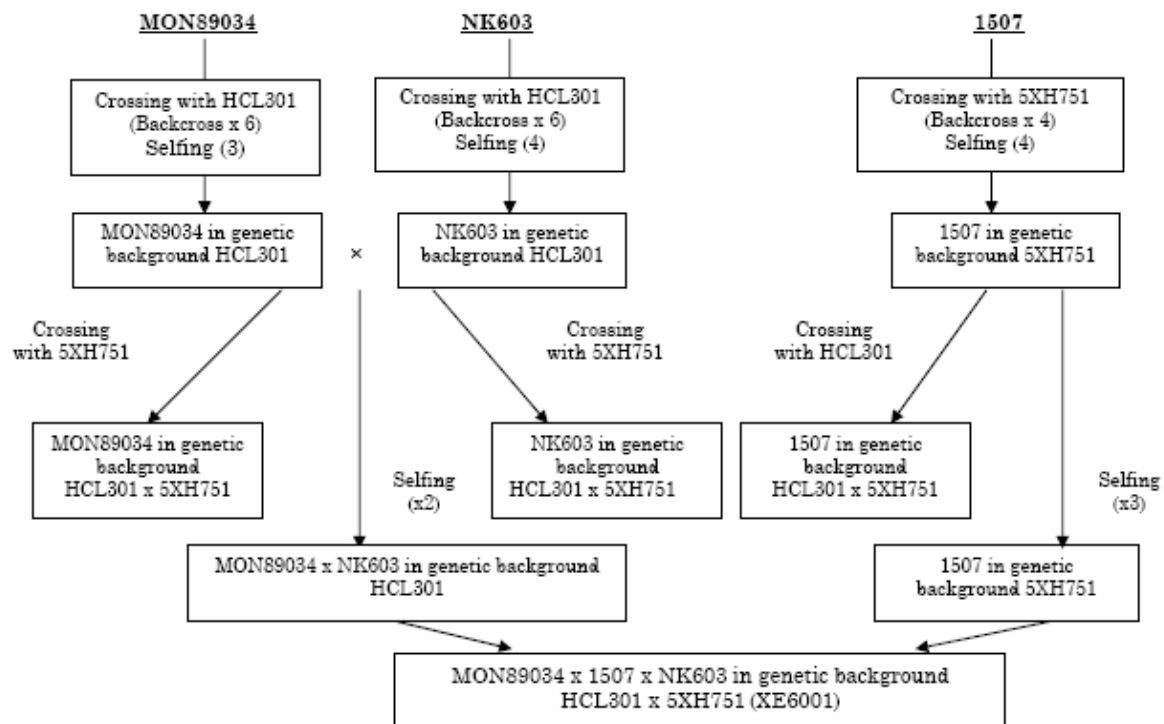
MON89034

NK603

1507

Crossing with HCL301 (Backcross x 6) Selfing (3)

Crossing with HCL301 (Backcross x 6) Selfing (4)

Crossing with 5XH751 (Backcross x 4) Selfing (4)

MON89034 in genetic background HCL301

×

NK603 in genetic background HCL301

1507 in genetic background 5XH751

Crossing with 5XH751

Crossing with 5XH751

Crossing with HCL301

MON89034 in genetic background HCL301 x 5XH751

Selfing (x2)

NK603 in genetic background HCL301 x 5XH751

1507 in genetic background HCL301 x 5XH751

Selfing (x3)

MON89034 x NK603 in genetic background HCL301

1507 in genetic background 5XH751

MON89034 x 1507 x NK603 in genetic background HCL301 x 5XH751 (XE6001)